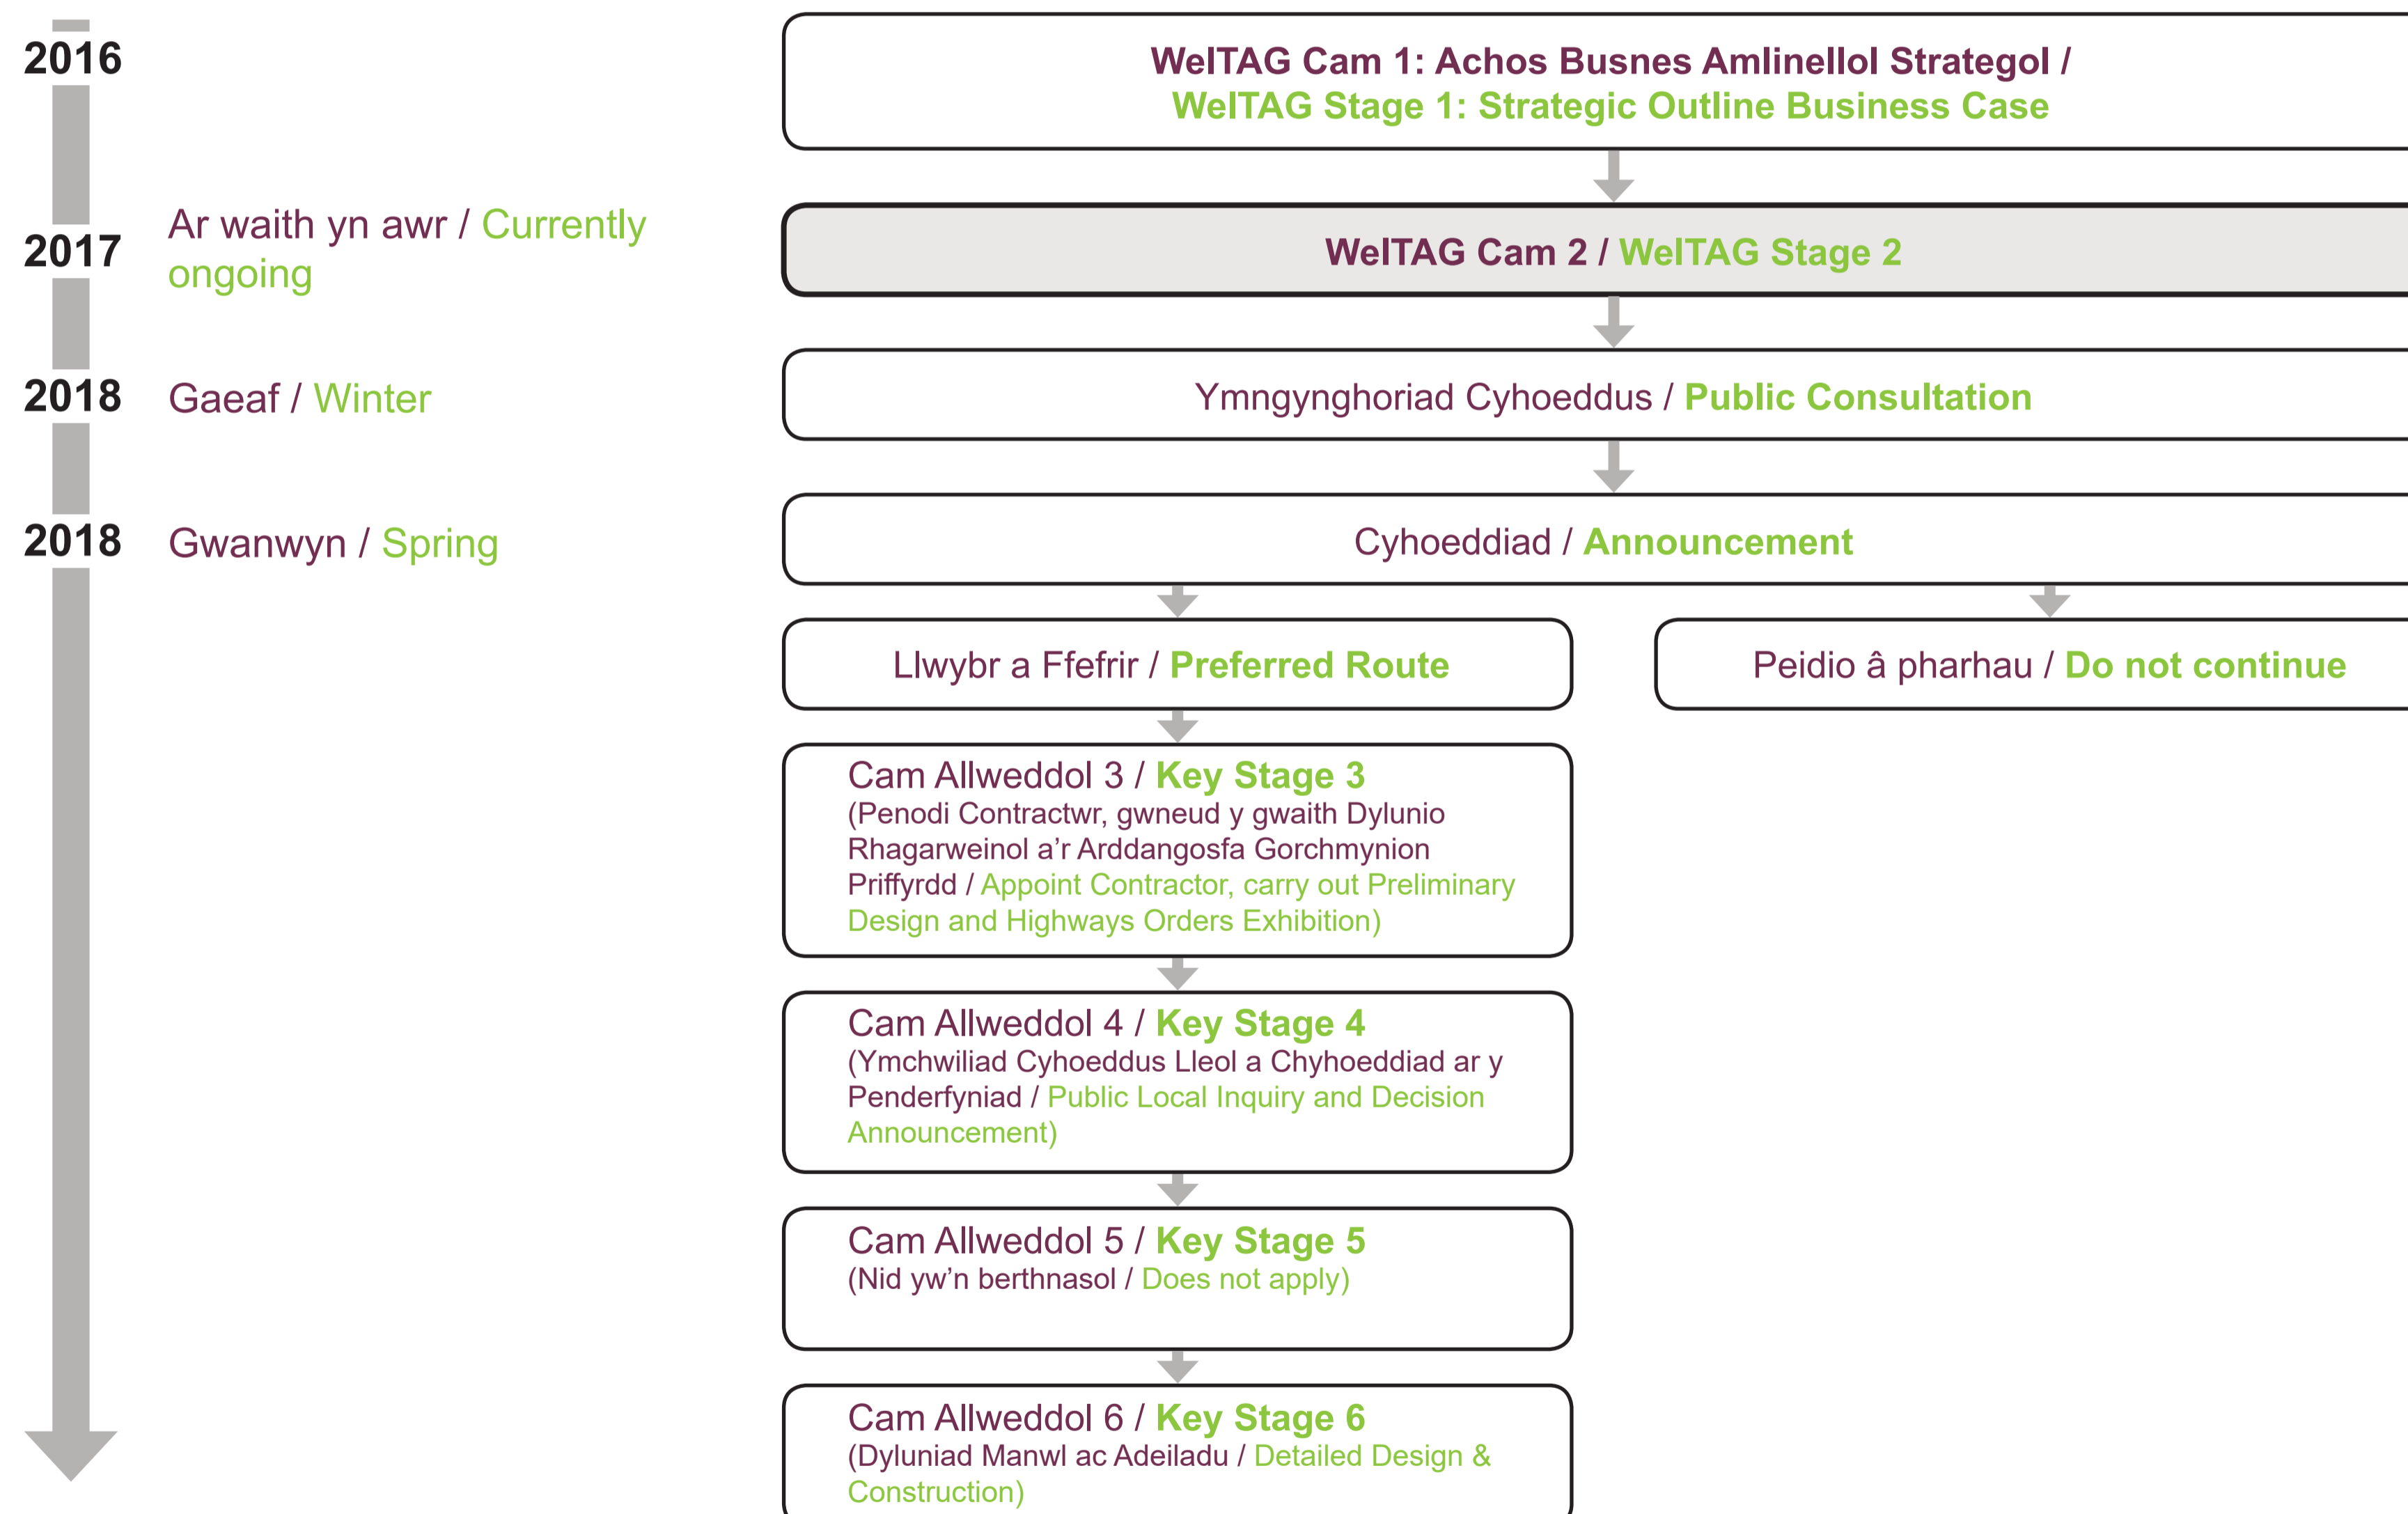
2016

WelTAG Cam 1: Achos Busnes Amlinellol Strategol / WelTAG Stage 1: Strategic Outline Business Case

2017

Ar waith yn awr / Currently ongoing

WelTAG Cam 2 / WelTAG Stage 2

2018

Gaeaf / Winter

Ymngynghoriad Cyhoeddus / Public Consultation

2018

Gwanwyn / Spring

Cyhoeddiad / Announcement

Llwybr a Ffefrir / Preferred Route

Peidio â pharhau / Do not continue

Cam Allweddol 3 / Key Stage 3
(Penodi Contractwr, gwneud y gwaith Dylunio Rhagarweinol a'r Arddangosfa Gorchmynion Priffyrdd / Appoint Contractor, carry out Preliminary Design and Highways Orders Exhibition)

Cam Allweddol 4 / Key Stage 4
(Ymchwiliad Cyhoeddus Lleol a Chyhoeddiad ar y Penderfyniad / Public Local Inquiry and Decision Announcement)

Cam Allweddol 5 / Key Stage 5
(Nid yw'n berthnasol / Does not apply)

Cam Allweddol 6 / Key Stage 6
(Dyluniad Manwl ac Adeiladu / Detailed Design & Construction)